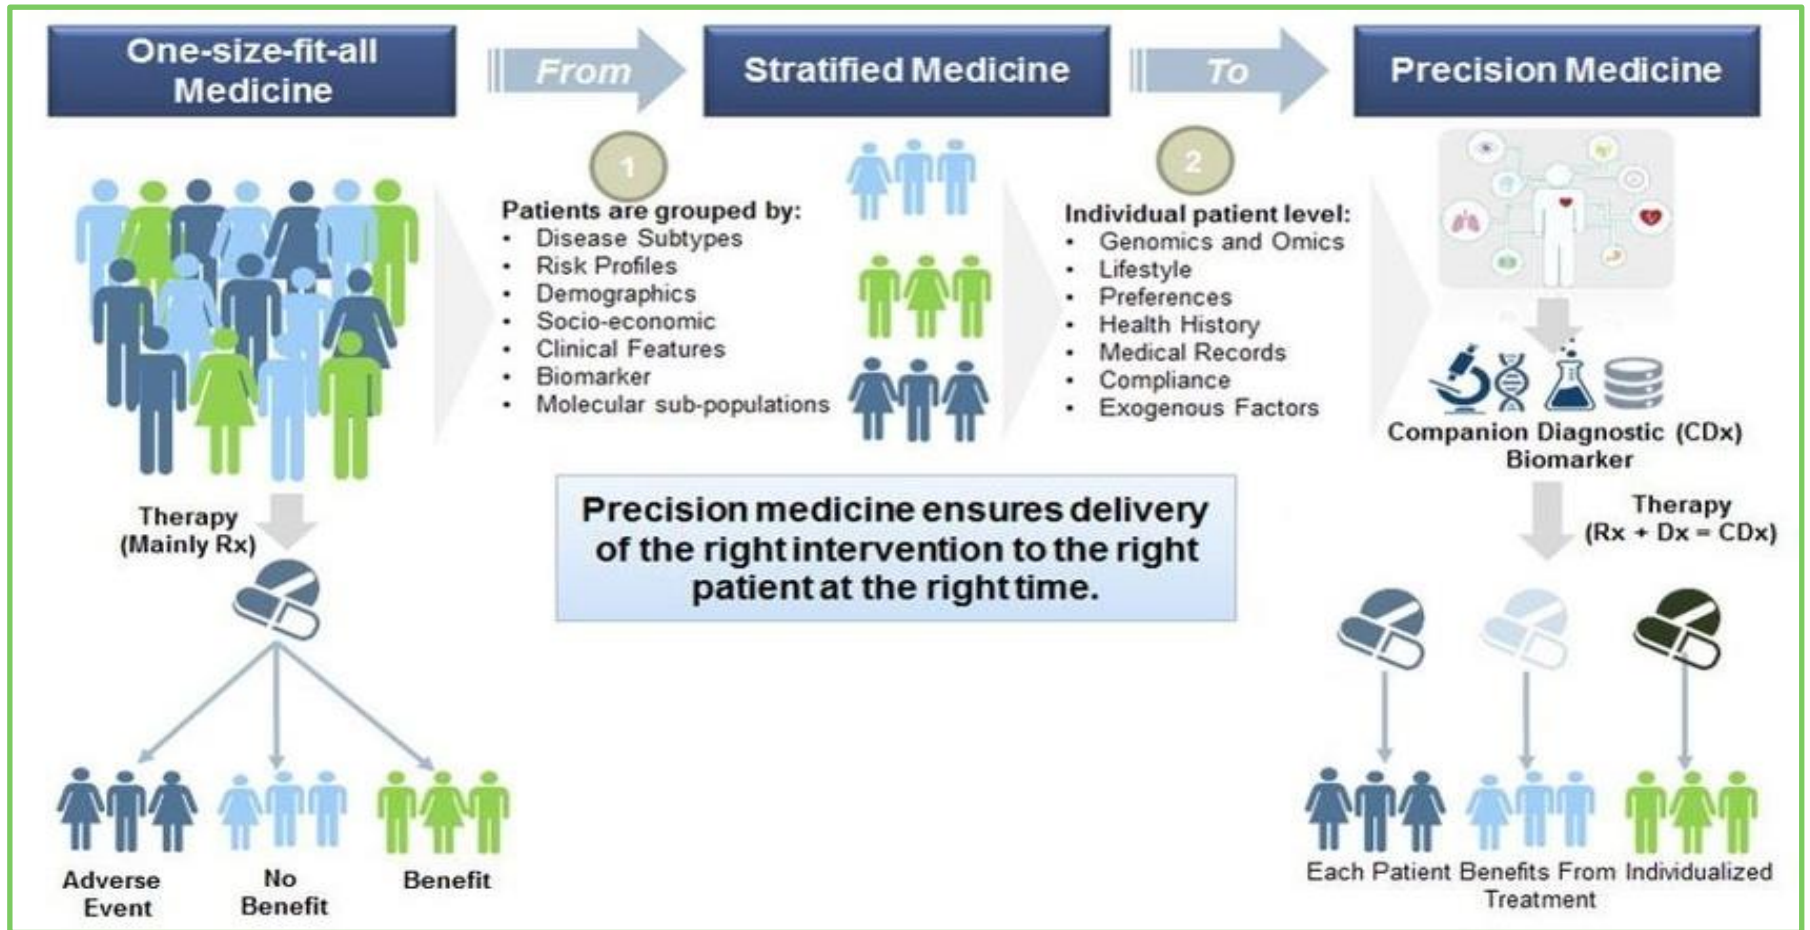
One-size-fit-all Medicine

From

Stratified Medicine

To

Precision Medicine

1

Patients are grouped by:
- Disease Subtypes
- Risk Profiles
- Demographics
- Socio-economic
- Clinical Features
- Biomarker
- Molecular sub-populations

2

Individual patient level:
- Genomics and Omics
- Lifestyle
- Preferences
- Health History
- Medical Records
- Compliance
- Exogenous Factors

Companion Diagnostic (CDx) Biomarker

Therapy (Mainly Rx)

Precision medicine ensures delivery of the right intervention to the right patient at the right time.

Therapy (Rx + Dx = CDx)

Adverse Event

No Benefit

Benefit

Each Patient Benefits From Individualized Treatment